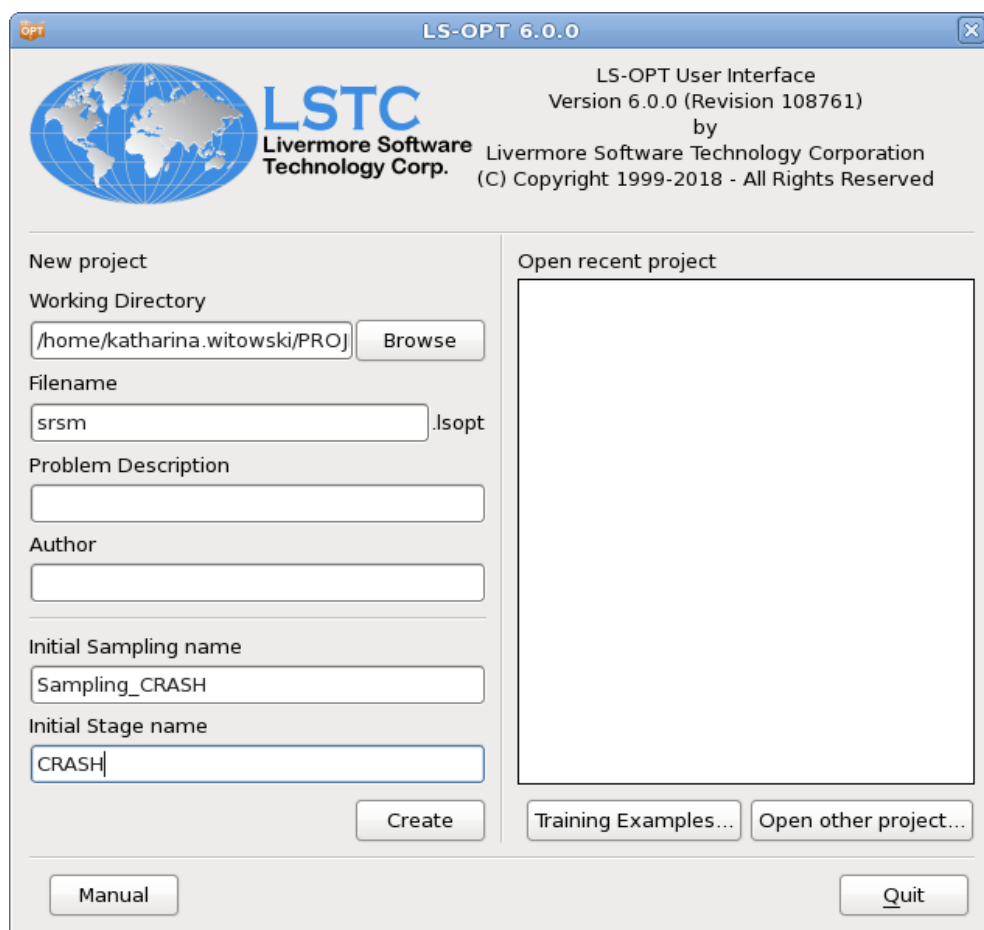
OPT LS-OPT 6.0.0

LSTC
Livermore Software
Technology Corp.

LS-OPT User Interface
Version 6.0.0 (Revision 108761)
by
Livermore Software Technology Corporation
(C) Copyright 1999-2018 - All Rights Reserved

New project

Working Directory

/home/katharina.witowski/PROJ

Browse

Filename

srsm

.lsopt

Problem Description

Author

Initial Sampling name

Sampling_CRASH

Initial Stage name

CRASH

Create

Open recent project

Training Examples...

Open other project...

Manual

Quit